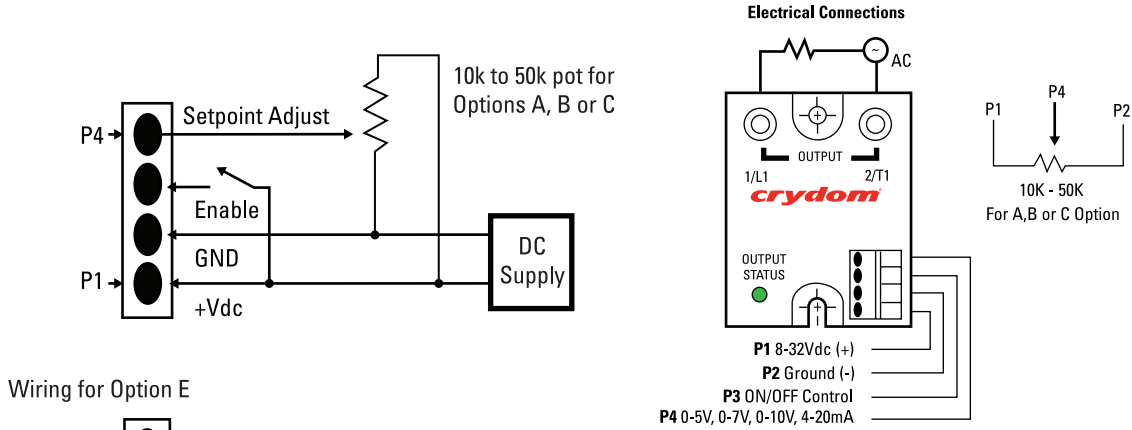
10k to 50k pot for Options A, B or C

P4

Setpoint Adjust

Enable

GND

P1

+Vdc

DC Supply

Wiring for Option E

Electrical Connections

AC

OUTPUT

1/L1

2/T1

crydom

OUTPUT STATUS

P1 8-32Vdc (+)
P2 Ground (-)
P3 ON/OFF Control
P4 0-5V, 0-7V, 0-10V, 4-20mA

P1

P4

P2

10K - 50K
For A,B or C Option